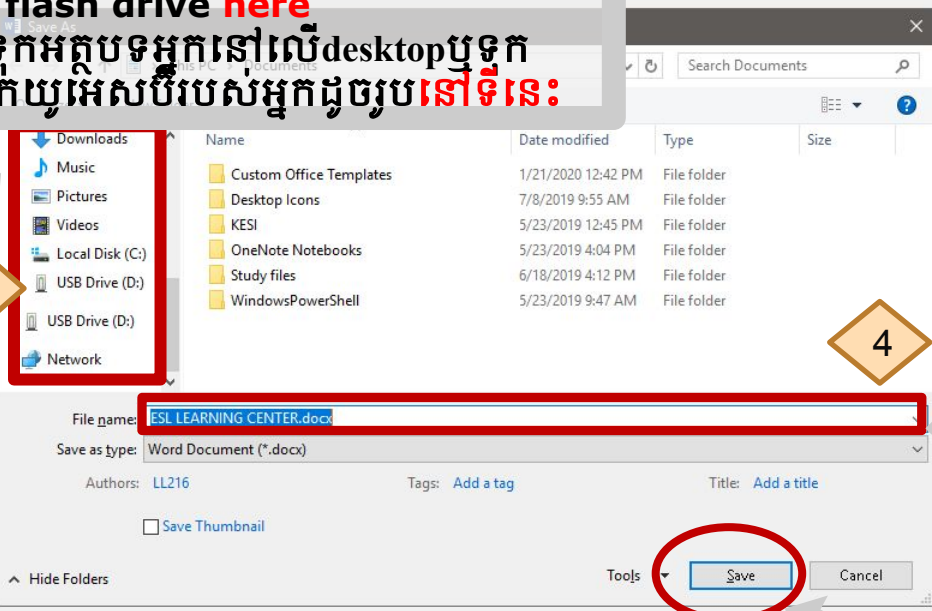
flash drive here
ទុកអត្ថបទអ្នកនៅលើdesktopឬទុក
ក្នុងយូអេសប៊ីរបស់អ្នកដូចរូបនៅទីនេះ

Save As

This PC › Documents

Search Documents

Downloads
Music
Pictures
Videos
Local Disk (C:)
USB Drive (D:)
USB Drive (D:)
Network

| Name | Date modified | Type | Size |
|---|---|---|---|
| Custom Office Templates | 1/21/2020 12:42 PM | File folder | |
| Desktop Icons | 7/8/2019 9:55 AM | File folder | |
| KESI | 5/23/2019 12:45 PM | File folder | |
| OneNote Notebooks | 5/23/2019 4:04 PM | File folder | |
| Study files | 6/18/2019 4:12 PM | File folder | |
| WindowsPowerShell | 5/23/2019 9:47 AM | File folder | |

4

File name: ESL LEARNING CENTER.docx
Save as type: Word Document (*.docx)
Authors: LL216
Tags: Add a tag
Title: Add a title
Save Thumbnail

Hide Folders
Tools
Save
Cancel